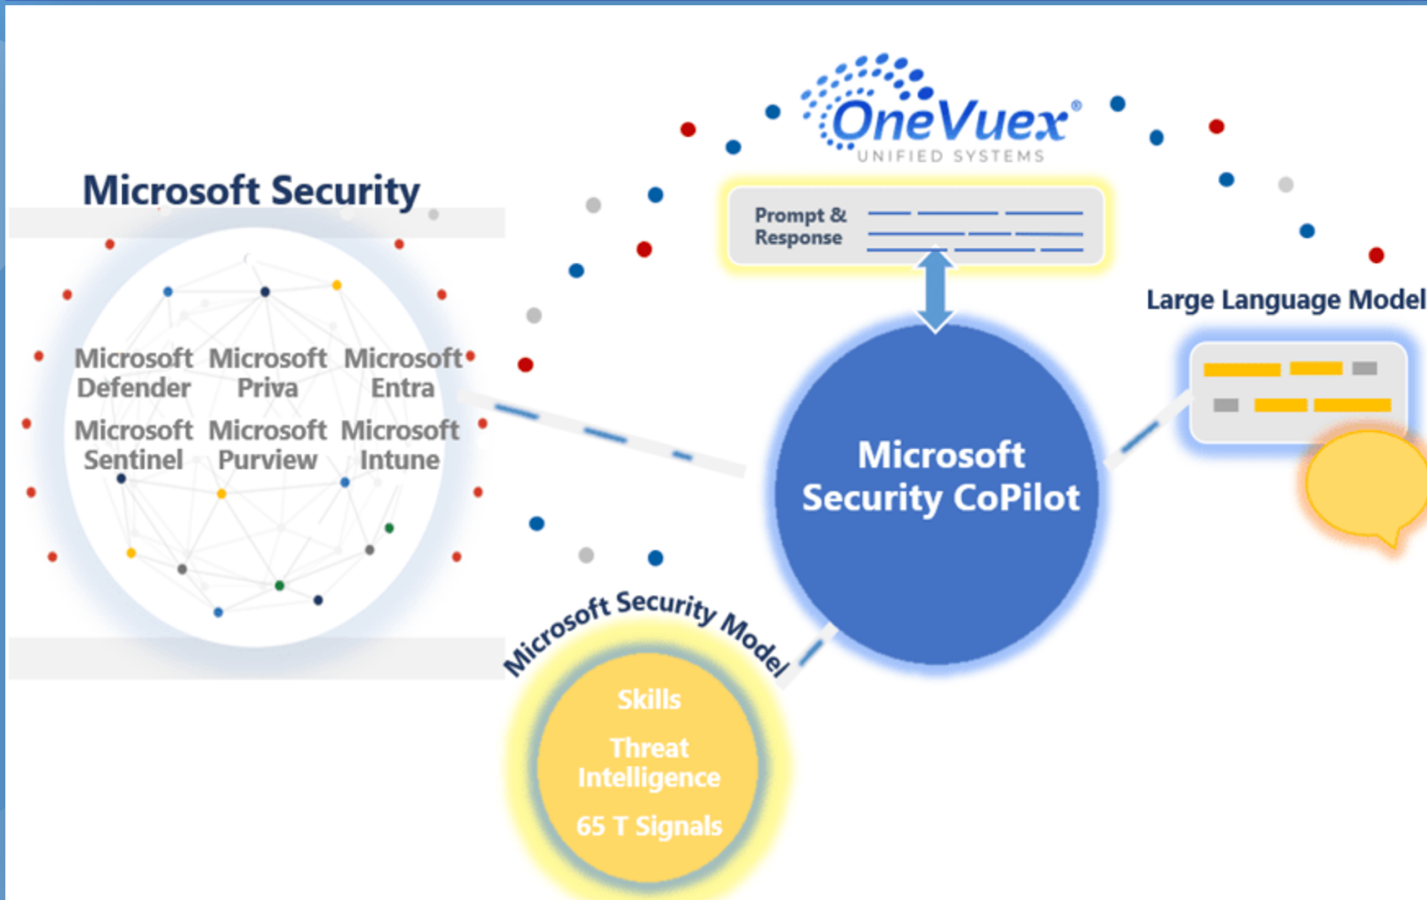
OneVuex®
UNIFIED SYSTEMS

Microsoft Security

Microsoft Defender
Microsoft Priva
Microsoft Entra
Microsoft Sentinel
Microsoft Purview
Microsoft Intune

Prompt & Response

Large Language Model

Microsoft Security CoPilot

Microsoft Security Model

Skills
Threat Intelligence
65 T Signals